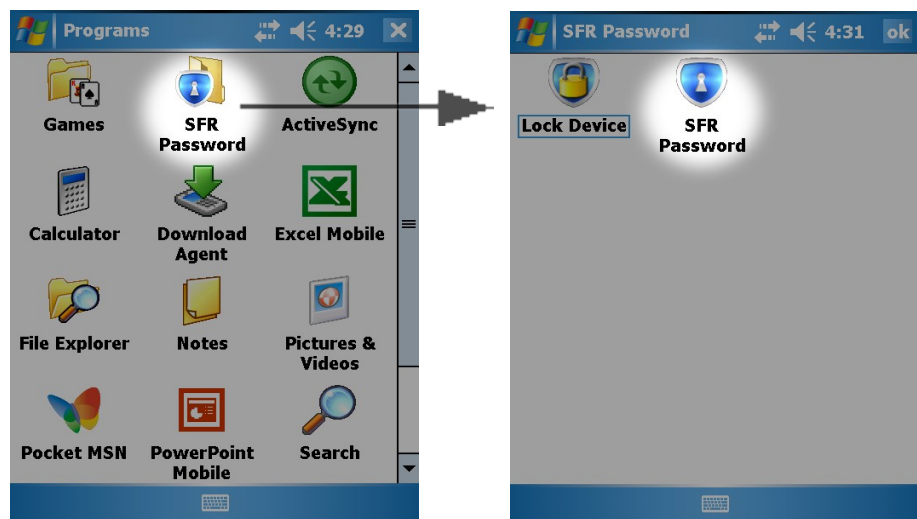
Programs 4:29

Games
SFR Password
ActiveSync
Calculator
Download Agent
Excel Mobile
File Explorer
Notes
Pictures & Videos
Pocket MSN
PowerPoint Mobile
Search

SFR Password 4:31 ok

Lock Device
SFR Password